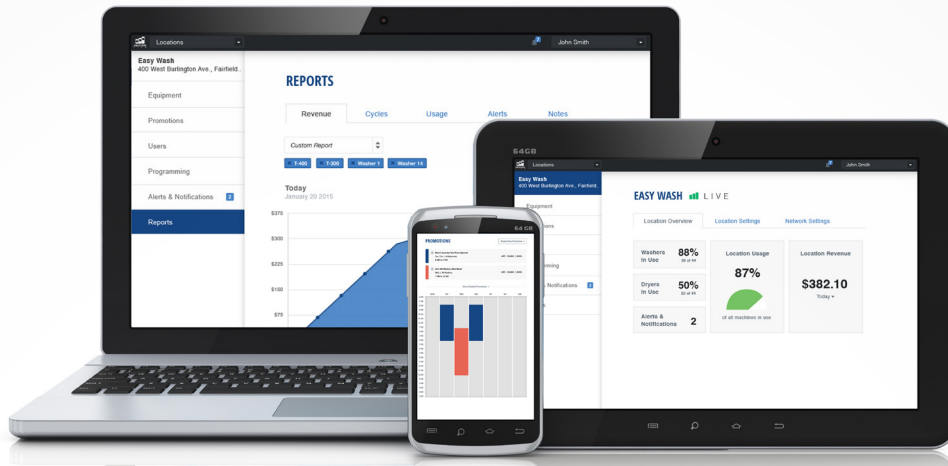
Locations
John Smith
Easy Wash
400 West Burlington Ave., Fairfield...
Equipment
Promotions
Users
Programming
Alerts & Notifications 2
Reports

REPORTS
Revenue
Cycles
Usage
Alerts
Notes
Custom Report
T-400
T-300
Washer 1
Washer 14
Today
January 20 2015
$375
$300
$225
$150
$75

64GB
Locations
John Smith
Easy Wash
400 West Burlington Ave., Fairfield...
Equipment
Programming
Notifications 2
EASY WASH LIVE
Location Overview
Location Settings
Network Settings
Washers In Use
88%
Location Usage
87%
of all machines in use
Location Revenue
$382.10
Today
Dryers In Use
50%
Alerts & Notifications
2

64 GB
PROMOTIONS